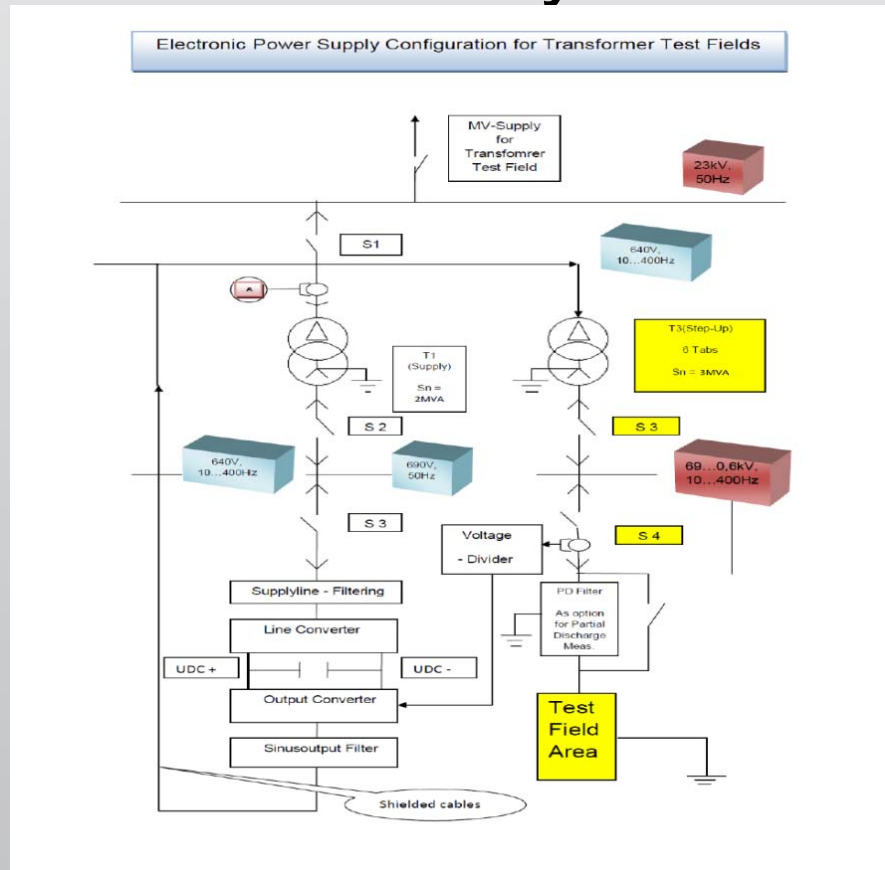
Electronic Power Supply Configuration for Transformer Test Fields

MV-Supply for Transfomrer Test Field

23kV, 50Hz

S1

640V, 10...400Hz

A

T3(Step-Up)

6 Tabs

Sn = 3MVA

T1 (Supply)

Sn = 2MVA

S 2

S 3

640V, 10...400Hz

690V, 50Hz

69...0,6kV, 10...400Hz

S 3

Voltage - Divider

S 4

Supplyline - Filtering

PD Filter

As option for Partial Discharge Meas.

Line Converter

UDC +

UDC -

Output Converter

Test Field Area

Sinusoutput Filter

Shielded cables